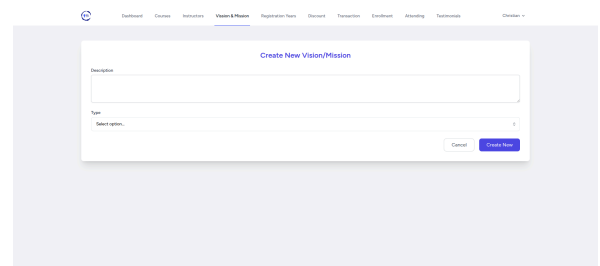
Dashboard Courses Instructors Vission & Mission Registration Years Discount Transaction Enrollment Attending Testimonials Christian

Create New Vision/Mission

Description

Type

Select option...

Cancel Create New